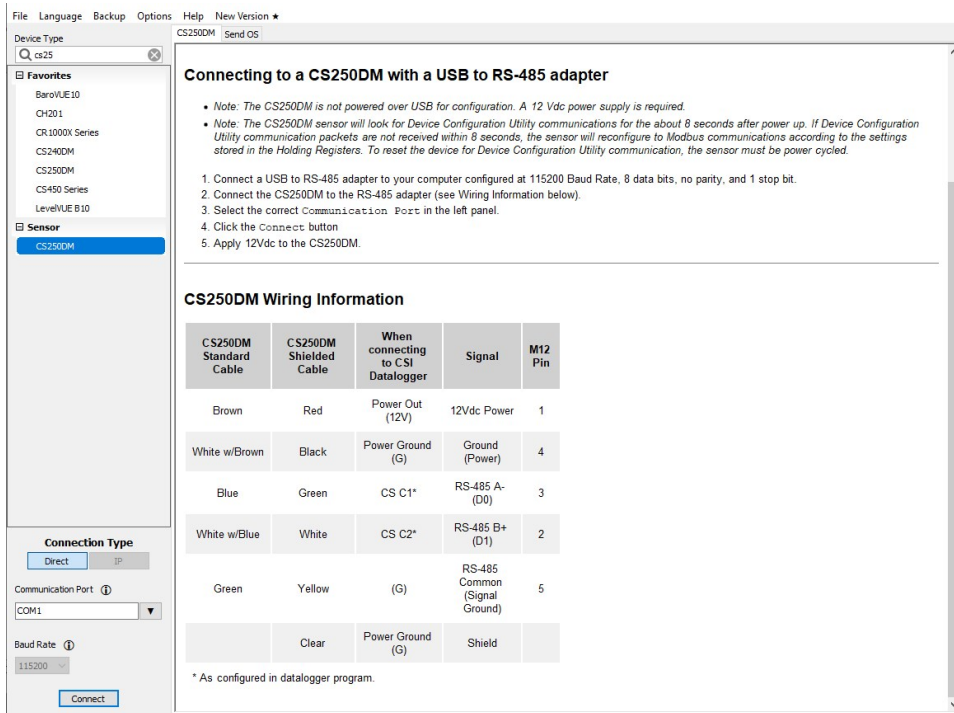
File Language Backup Options Help New Version ★

Device Type

cs25

⊟ Favorites

BaroVUE10

CH201

CR1000X Series

CS240DM

CS250DM

CS450 Series

LevelVUE B10

⊟ Sensor

CS250DM

Connection Type

Direct IP

Communication Port

COM1

Baud Rate

115200

Connect

CS250DM Send OS

Connecting to a CS250DM with a USB to RS-485 adapter

• Note: The CS250DM is not powered over USB for configuration. A 12 Vdc power supply is required.

• Note: The CS250DM sensor will look for Device Configuration Utility communications for the about 8 seconds after power up. If Device Configuration Utility communication packets are not received within 8 seconds, the sensor will reconfigure to Modbus communications according to the settings stored in the Holding Registers. To reset the device for Device Configuration Utility communication, the sensor must be power cycled.

1. Connect a USB to RS-485 adapter to your computer configured at 115200 Baud Rate, 8 data bits, no parity, and 1 stop bit.
2. Connect the CS250DM to the RS-485 adapter (see Wiring Information below).
3. Select the correct Communication Port in the left panel.
4. Click the Connect button
5. Apply 12Vdc to the CS250DM.

CS250DM Wiring Information

| CS250DM Standard Cable | CS250DM Shielded Cable | When connecting to CSI Datalogger | Signal | M12 Pin |
|---|---|---|---|---|
| Brown | Red | Power Out (12V) | 12Vdc Power | 1 |
| White w/Brown | Black | Power Ground (G) | Ground (Power) | 4 |
| Blue | Green | CS C1* | RS-485 A- (D0) | 3 |
| White w/Blue | White | CS C2* | RS-485 B+ (D1) | 2 |
| Green | Yellow | (G) | RS-485 Common (Signal Ground) | 5 |
| | Clear | Power Ground (G) | Shield | |

* As configured in datalogger program.